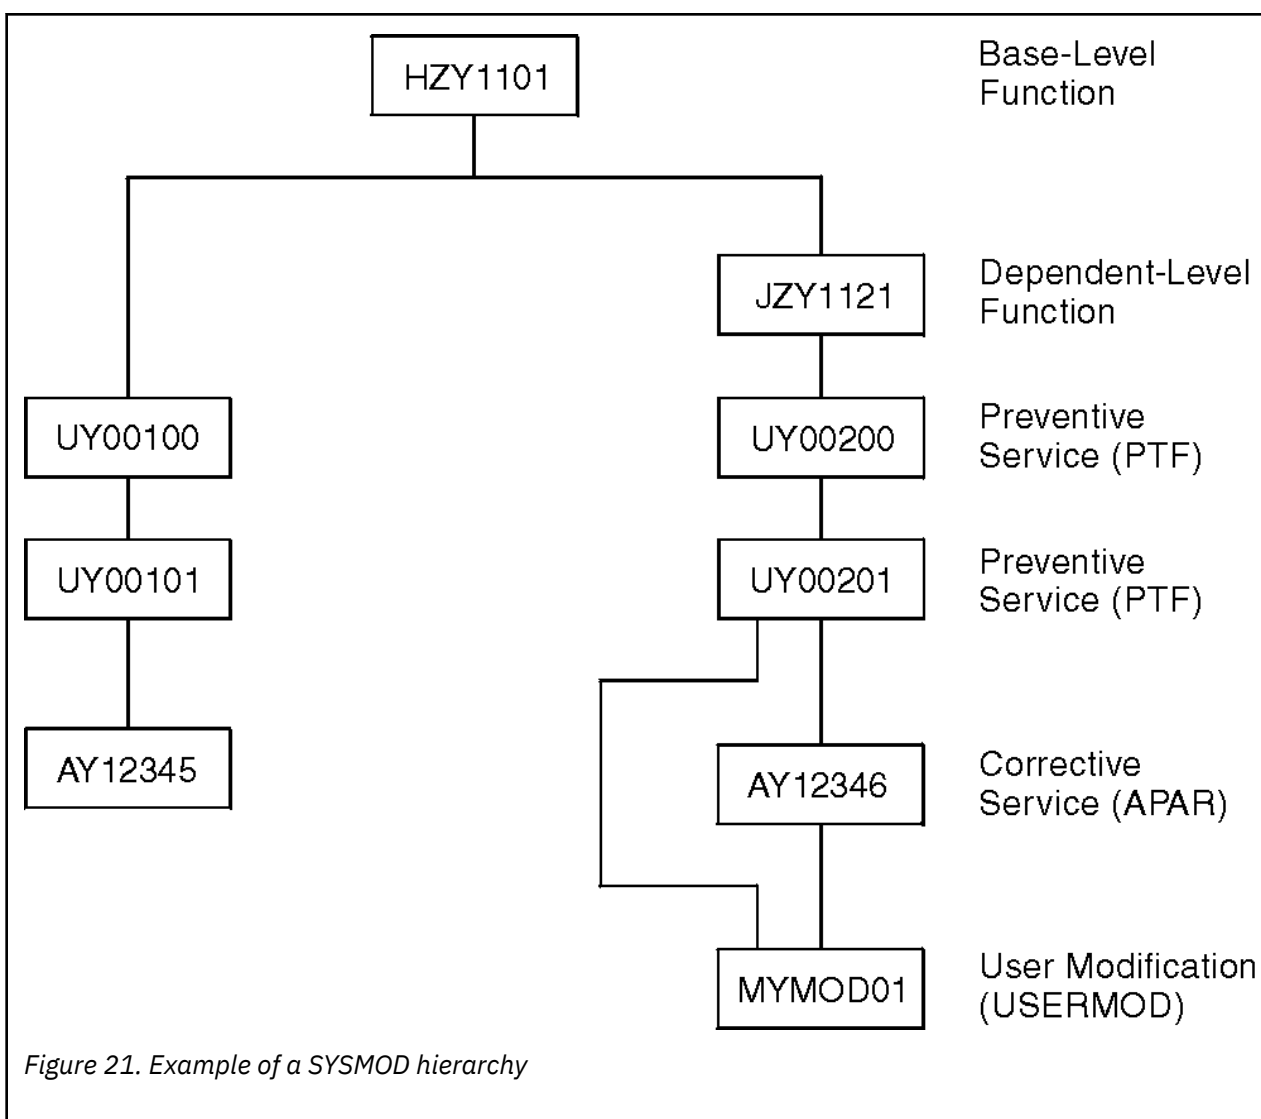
HZY1101

Base-Level Function

JZY1121

Dependent-Level Function

UY00100

UY00200

Preventive Service (PTF)

UY00101

UY00201

Preventive Service (PTF)

AY12345

AY12346

Corrective Service (APAR)

MYMOD01

User Modification (USERMOD)

Figure 21. Example of a SYSMOD hierarchy